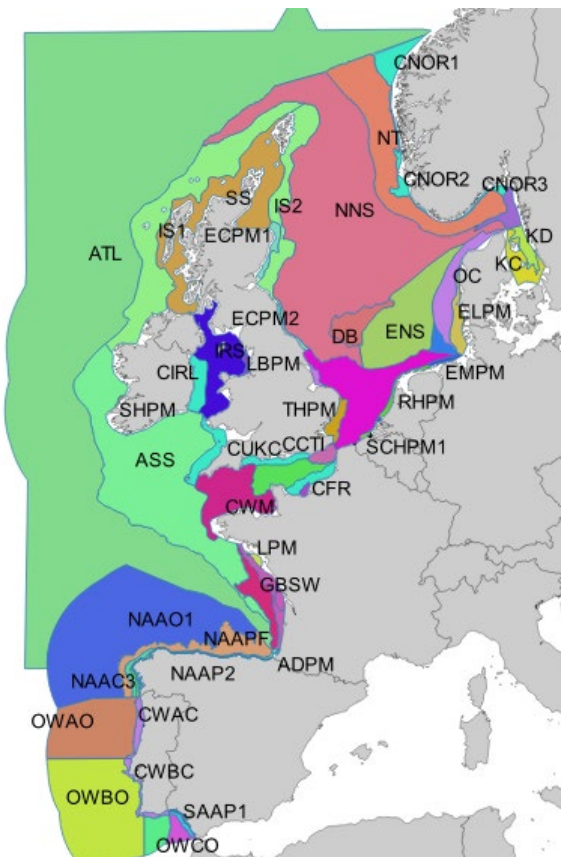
CNOR1
NT
CNOR2
CNOR3
SS
IS2
NNS
KD
IS1
ECPM1
ATL
KC
OC
ELPM
ECPM2
DB
ENS
IRS
LBPM
CIRL
EMPM
SHPM
THPM
RHPM
ASS
CUKC
CCTI
SCHPM1
CFR
CWM
LPM
GBSW
NAAO1
NAAPF
ADPM
NAAC3
NAAP2
OWAO
CWAC
CWBC
OWBO
SAAP1
OWCO